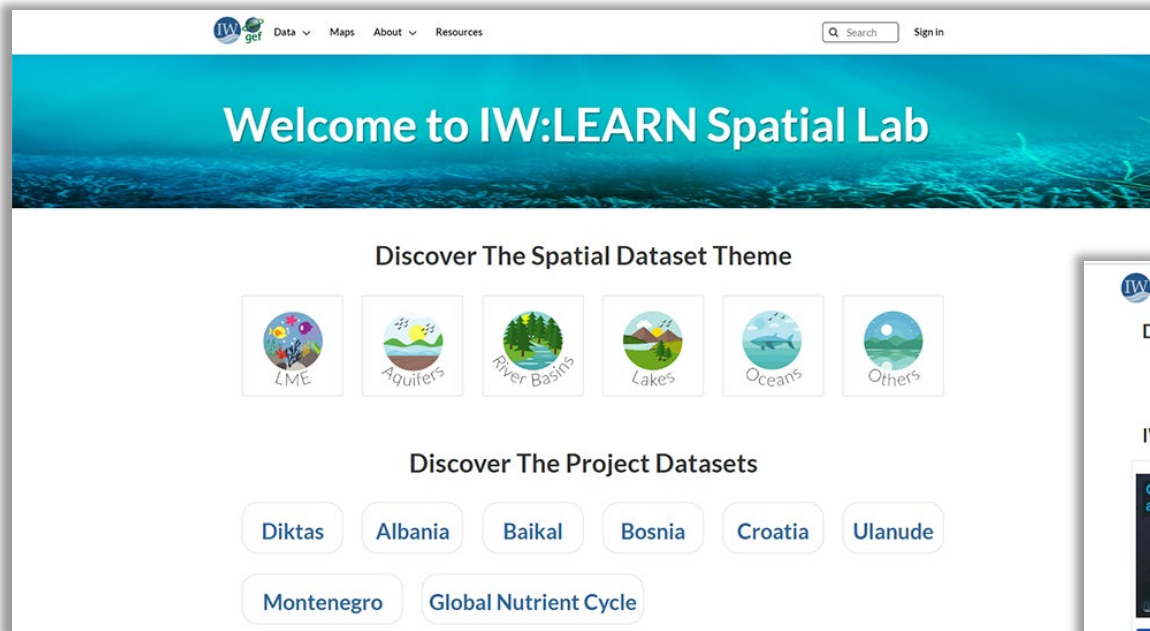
IW gef Data Maps About Resources

Search Sign in

Welcome to IW:LEARN Spatial Lab

Discover The Spatial Dataset Theme

LME Aquifers River Basins Lakes Oceans Others

Discover The Project Datasets

Diktas Albania Baikal Bosnia Croatia Ulanude

Montenegro Global Nutrient Cycle

IW

D

I'